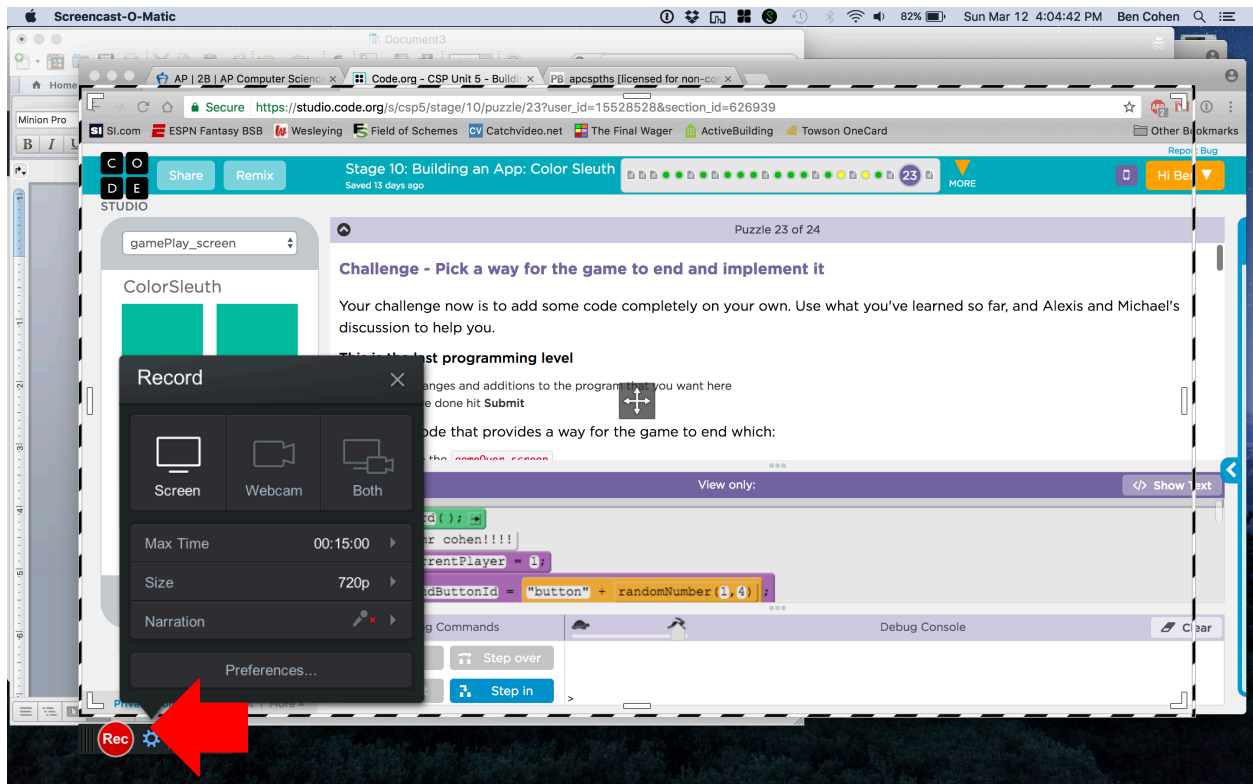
Screencast-O-Matic
82% Sun Mar 12 4:04:42 PM Ben Cohen

Document3
Home
Minion Pro
B I U

AP | 2B | AP Computer Scienc
Code.org - CSP Unit 5 - Buildi
PB apcspths [licensed for non-co

Secure https://studio.code.org/s/csp5/stage/10/puzzle/23?user_id=15528528&section_id=626939

SI.com ESPN Fantasy BSB Wesleying Field of Schemes Catchvideo.net The Final Wager ActiveBuilding Towson OneCard Other Bookmarks

Report Bug

CODE STUDIO
Share Remix
Stage 10: Building an App: Color Sleuth
Saved 13 days ago
23
MORE
Hi Ben

gamePlay_screen
ColorSleuth

Puzzle 23 of 24

Challenge - Pick a way for the game to end and implement it

Your challenge now is to add some code completely on your own. Use what you've learned so far, and Alexis and Michael's discussion to help you.

This is the last programming level
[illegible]anges and additions to the program that you want here
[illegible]e done hit Submit
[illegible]ode that provides a way for the game to end which:
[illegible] the gameOver_screen

View only:
Show Text

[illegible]d(); 
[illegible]r cohen!!!!
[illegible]rentPlayer = 1;
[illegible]dButtonId = "button" + randomNumber(1,4);

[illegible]g Commands
Step over
Step in
Debug Console
Clear
>

Record
Screen Webcam Both
Max Time 00:15:00
Size 720p
Narration
Preferences...

Rec